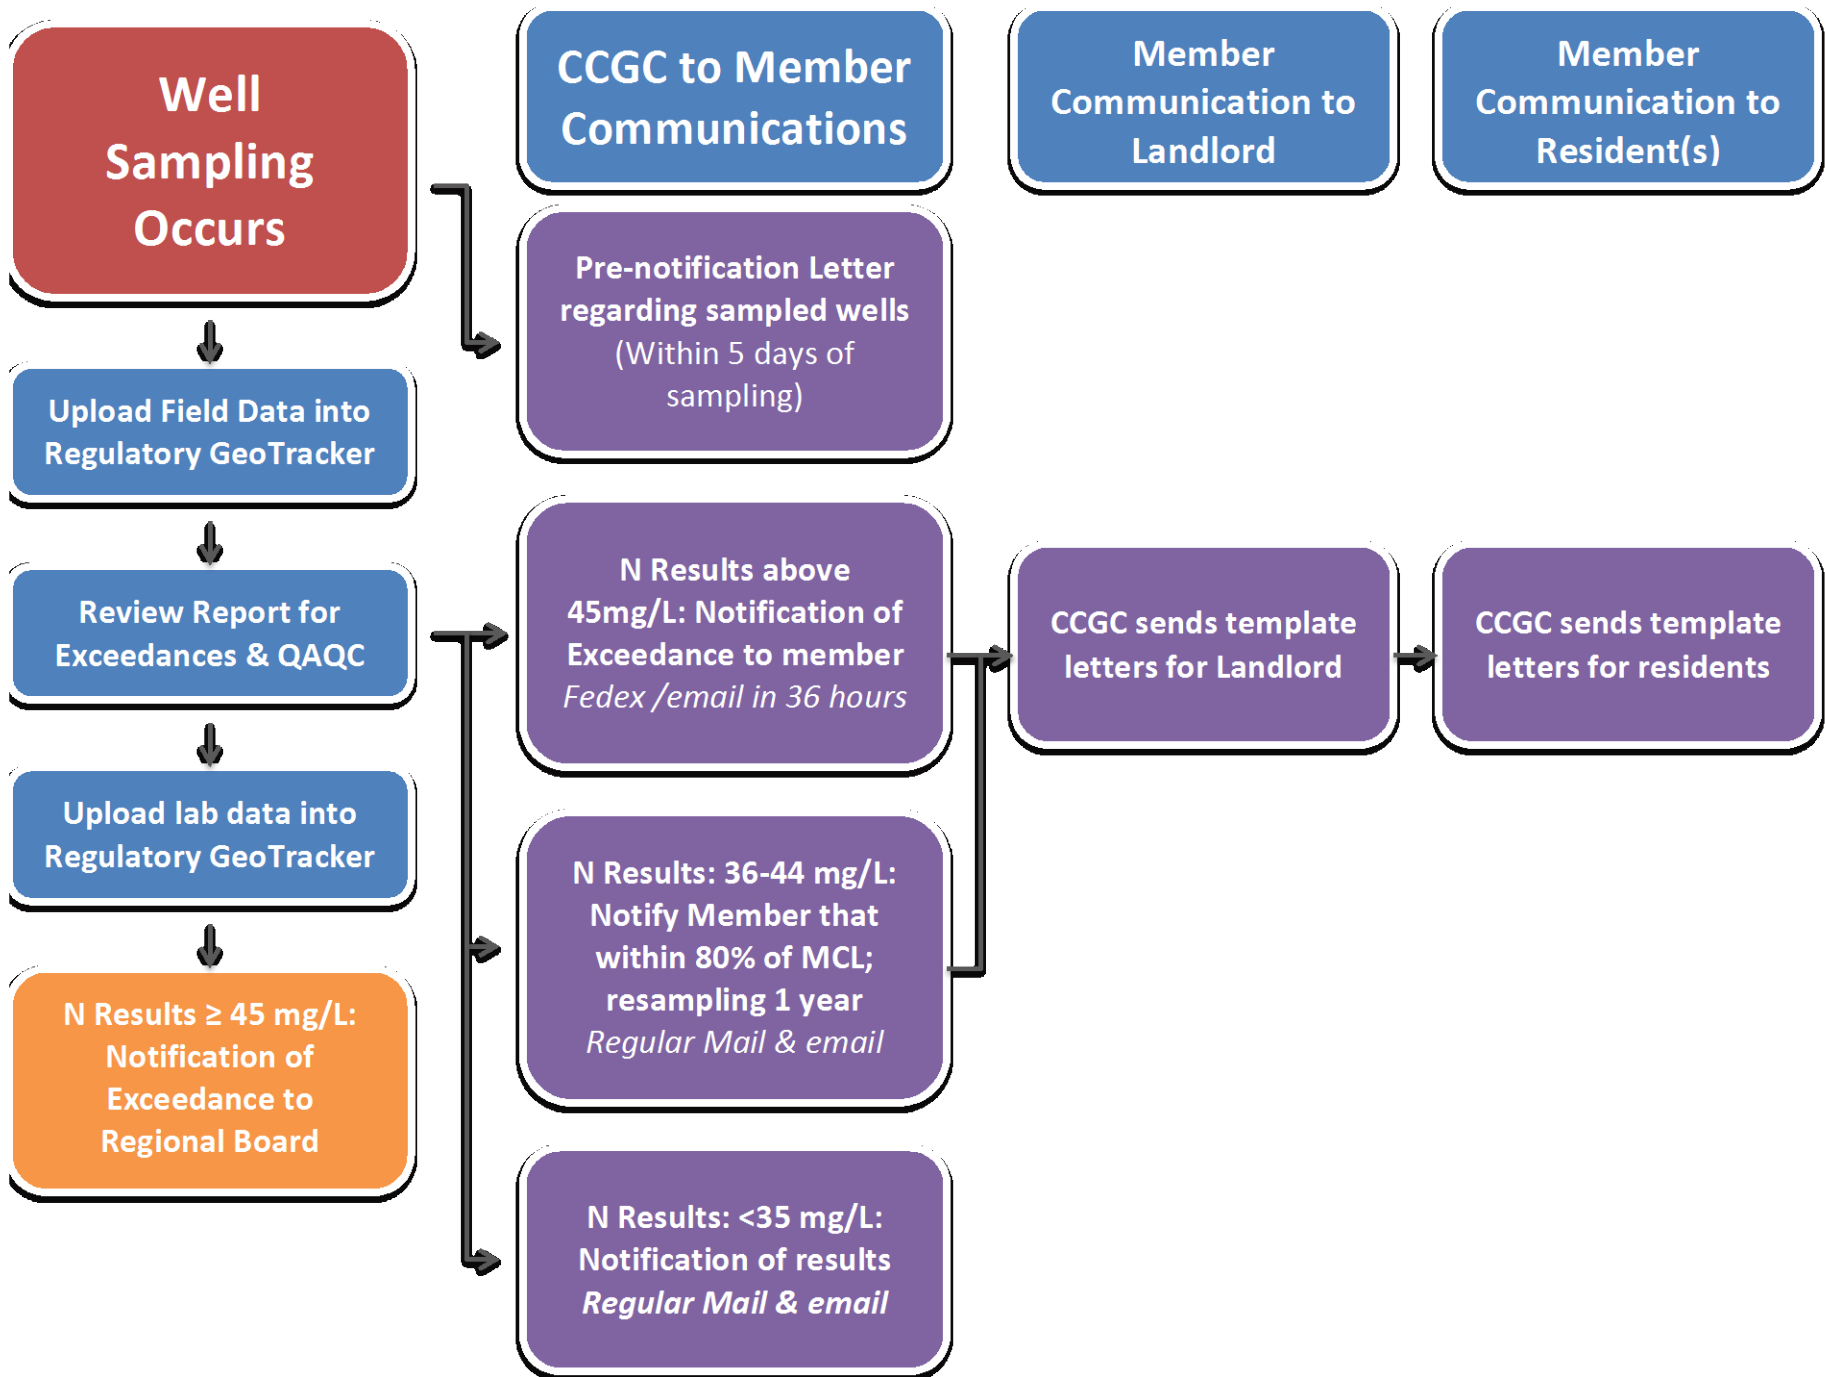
Well Sampling Occurs

Upload Field Data into Regulatory GeoTracker

Review Report for Exceedances & QAQC

Upload lab data into Regulatory GeoTracker

N Results ≥ 45 mg/L: Notification of Exceedance to Regional Board

CCGC to Member Communications

Pre-notification Letter regarding sampled wells (Within 5 days of sampling)

N Results above 45mg/L: Notification of Exceedance to member *Fedex /email in 36 hours*

N Results: 36-44 mg/L: Notify Member that within 80% of MCL; resampling 1 year *Regular Mail & email*

N Results: <35 mg/L: Notification of results *Regular Mail & email*

Member Communication to Landlord

CCGC sends template letters for Landlord

Member Communication to Resident(s)

CCGC sends template letters for residents